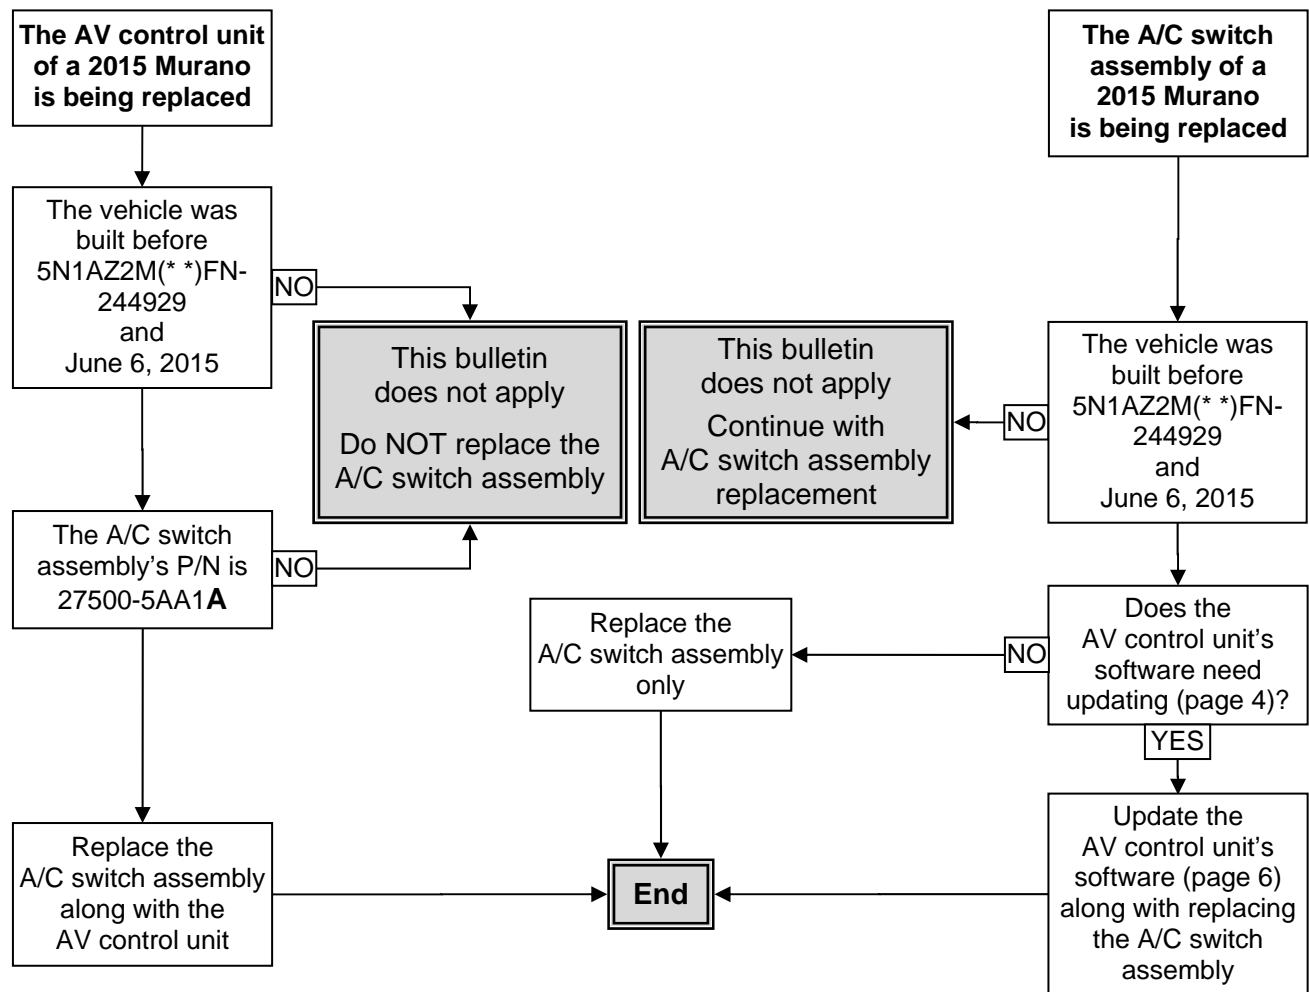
The AV control unit of a 2015 Murano is being replaced

The vehicle was built before 5N1AZ2M(* *)FN-244929 and June 6, 2015

NO

This bulletin does not apply

Do NOT replace the A/C switch assembly

The A/C switch assembly's P/N is 27500-5AA1**A**

NO

Replace the A/C switch assembly along with the AV control unit

The A/C switch assembly of a 2015 Murano is being replaced

The vehicle was built before 5N1AZ2M(* *)FN-244929 and June 6, 2015

NO

This bulletin does not apply

Continue with A/C switch assembly replacement

Does the AV control unit's software need updating (page 4)?

NO

Replace the A/C switch assembly only

YES

Update the AV control unit's software (page 6) along with replacing the A/C switch assembly

End